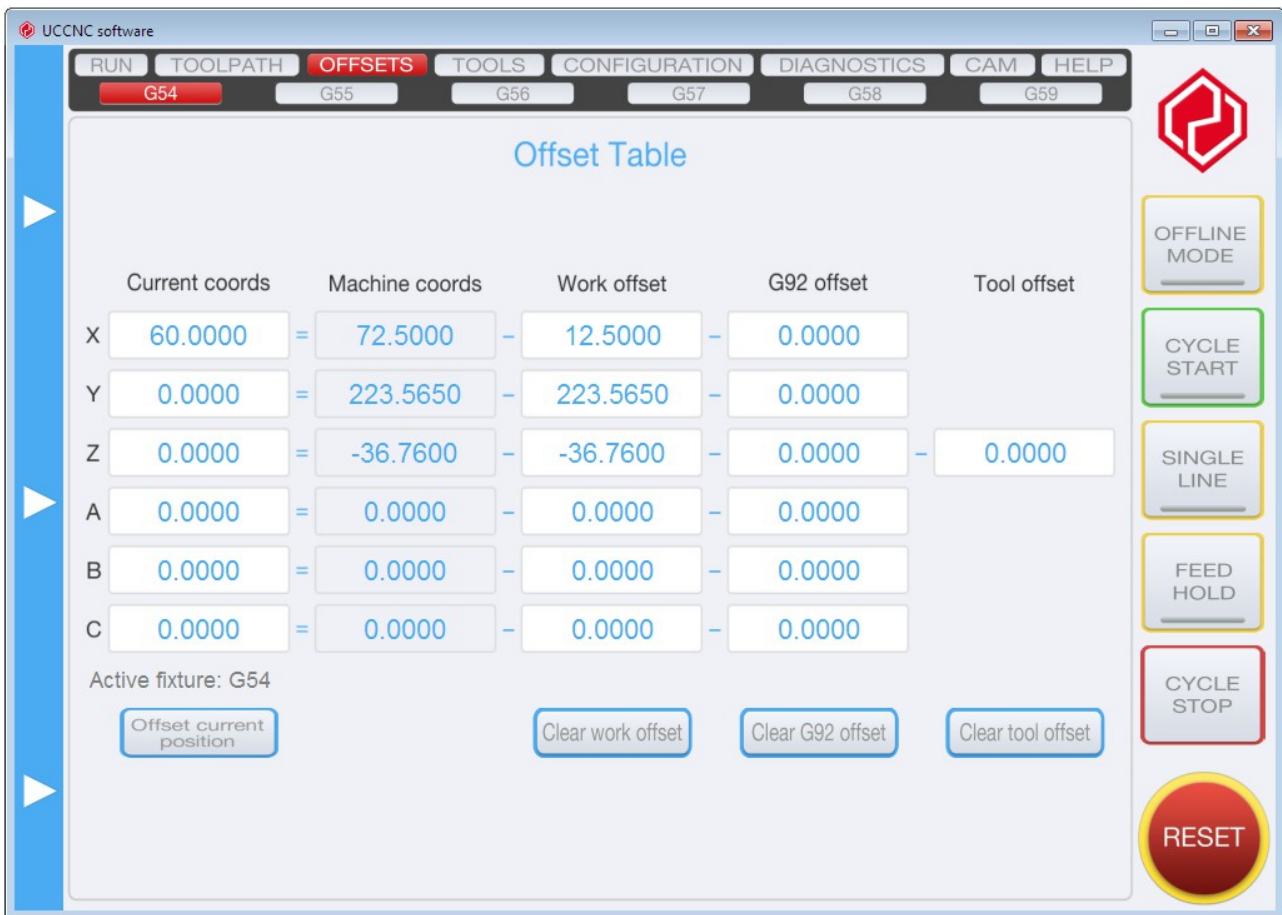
UCCNC software

RUN TOOLPATH OFFSETS TOOLS CONFIGURATION DIAGNOSTICS CAM HELP

G54 G55 G56 G57 G58 G59

Offset Table

| | Current coords | | Machine coords | | Work offset | | G92 offset | | Tool offset |
|---|---|---|---|---|---|---|---|---|---|
| X | 60.0000 | = | 72.5000 | - | 12.5000 | - | 0.0000 | | |
| Y | 0.0000 | = | 223.5650 | - | 223.5650 | - | 0.0000 | | |
| Z | 0.0000 | = | -36.7600 | - | -36.7600 | - | 0.0000 | - | 0.0000 |
| A | 0.0000 | = | 0.0000 | - | 0.0000 | - | 0.0000 | | |
| B | 0.0000 | = | 0.0000 | - | 0.0000 | - | 0.0000 | | |
| C | 0.0000 | = | 0.0000 | - | 0.0000 | - | 0.0000 | | |

Active fixture: G54

Offset current position

Clear work offset

Clear G92 offset

Clear tool offset

OFFLINE MODE

CYCLE START

SINGLE LINE

FEED HOLD

CYCLE STOP

RESET